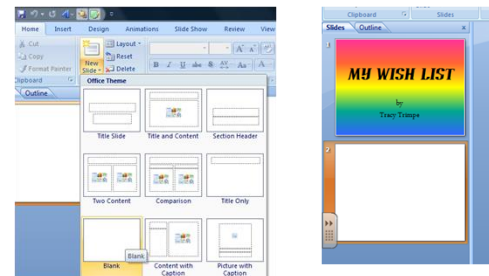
Home Insert Design Animations Slide Show Review View

Cut
Copy
Format Painter
Clipboard

New Slide
Layout
Reset
Delete

Slides Outline

Office Theme

Title Slide
Title and Content
Section Header
Two Content
Comparison
Title Only
Blank
Blank
Content with Caption
Picture with Caption

Clipboard
Slides

Slides Outline

1
MY WISH LIST
by
Tracy Trampe

2